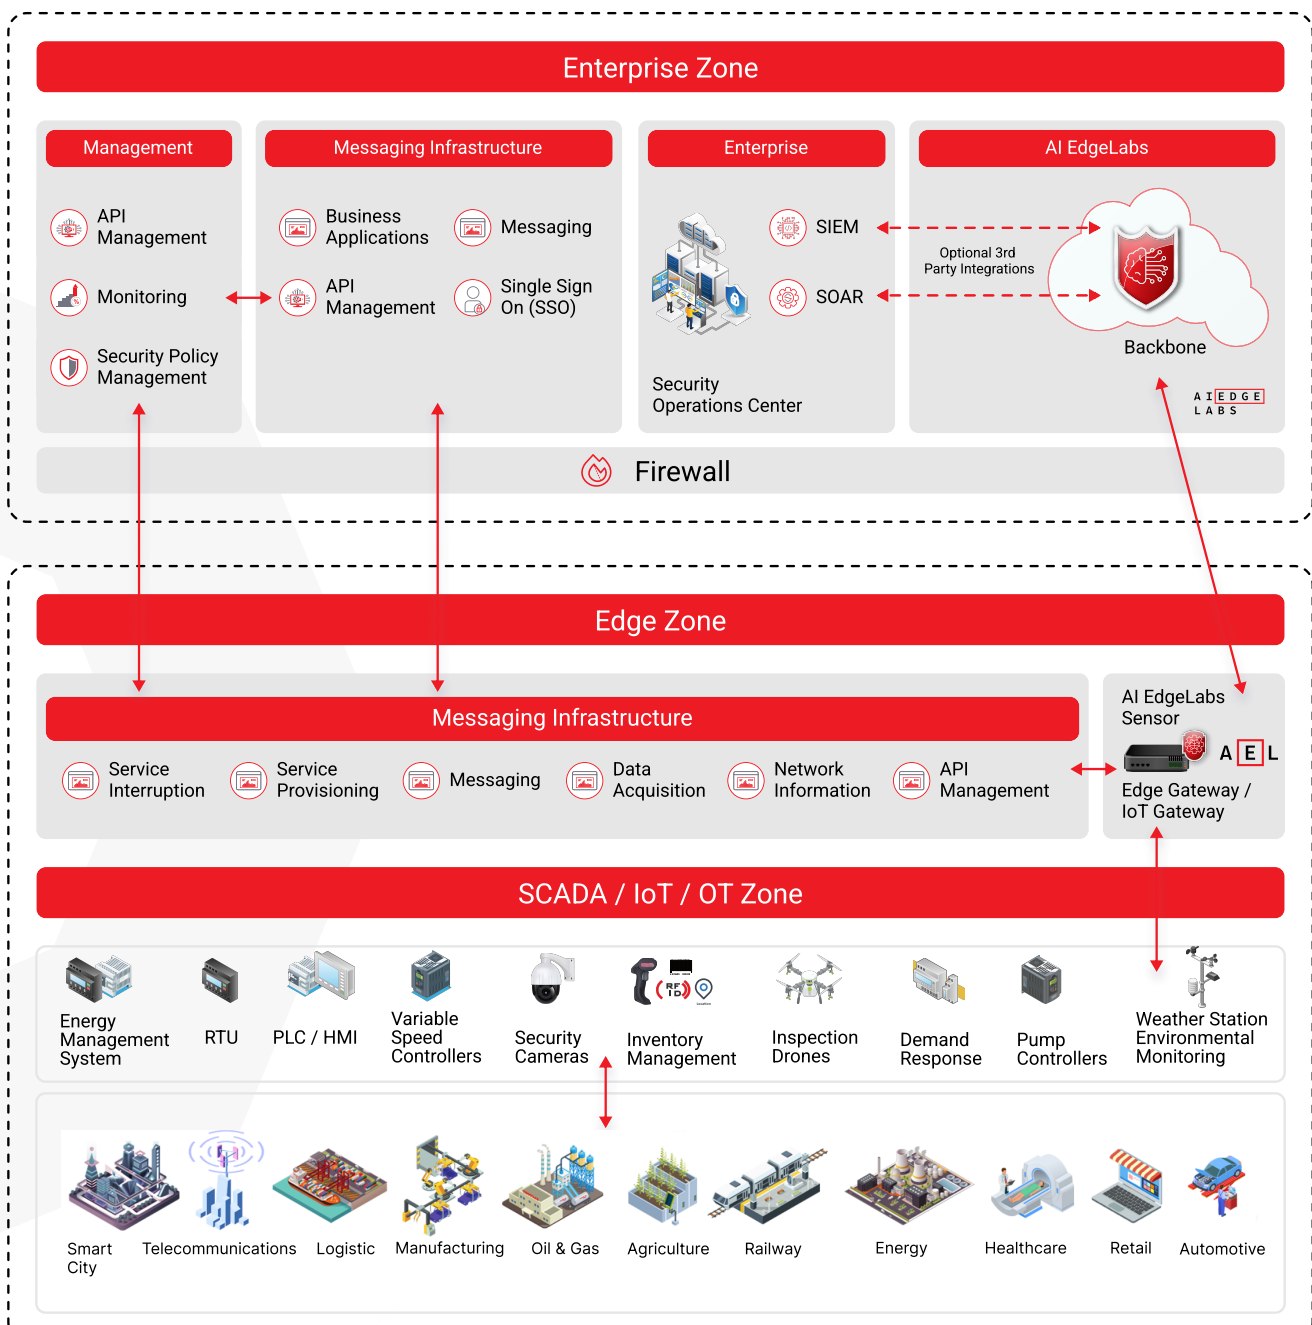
Enterprise Zone

Management

API Management

Monitoring

Security Policy Management

Messaging Infrastructure

Business Applications

Messaging

API Management

Single Sign On (SSO)

Enterprise

SIEM

SOAR

Security Operations Center

Optional 3rd Party Integrations

AI EdgeLabs

Backbone

AI EDGE LABS

Firewall

Edge Zone

Messaging Infrastructure

Service Interruption

Service Provisioning

Messaging

Data Acquisition

Network Information

API Management

AI EdgeLabs Sensor

A E L

Edge Gateway / IoT Gateway

SCADA / IoT / OT Zone

Energy Management System

RTU

PLC / HMI

Variable Speed Controllers

Security Cameras

Inventory Management

Inspection Drones

Demand Response

Pump Controllers

Weather Station Environmental Monitoring

Smart City

Telecommunications

Logistic

Manufacturing

Oil & Gas

Agriculture

Railway

Energy

Healthcare

Retail

Automotive